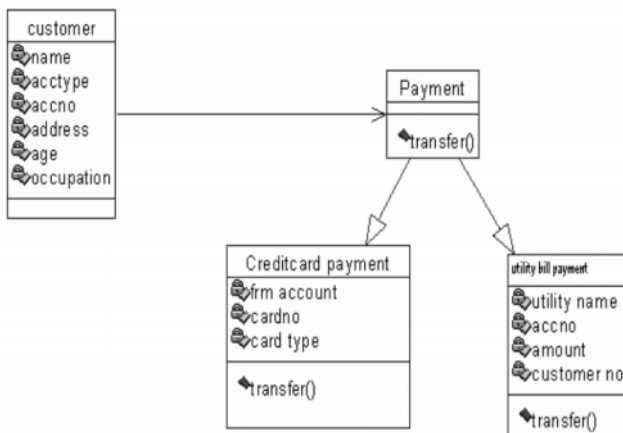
customer
name
acctype
accno
address
age
occupation

Payment
transfer()

Creditcard payment
frm account
cardno
card type
transfer()

utility bill payment
utility name
accno
amount
customer no
transfer()